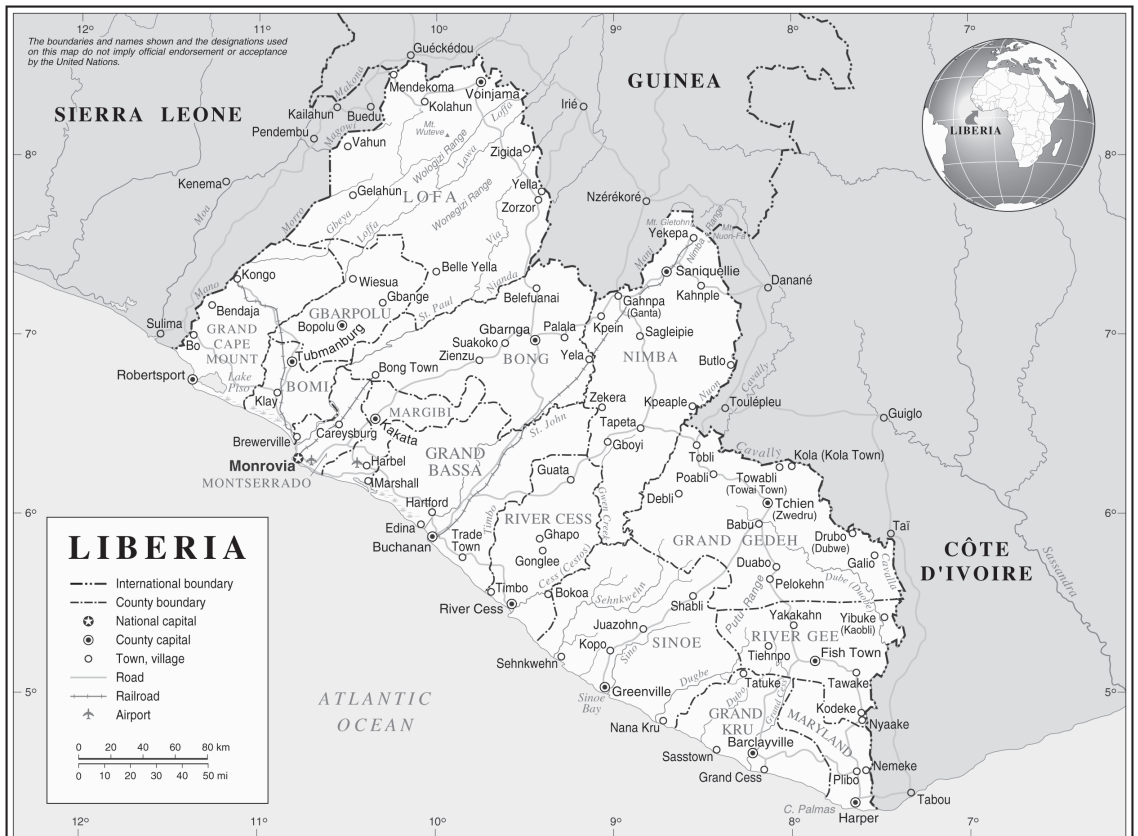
12°
11°
10°
9°
8°
7°

The boundaries and names shown and the designations used on this map do not imply official endorsement or acceptance by the United Nations.

Guéckédou
GUINEA
SIERRA LEONE
LIBERIA
Mendekoma
Voinjama
Kailahun
Kolahun
Irié
Pendembu
Buedu
Makona
Mt. Wuteve
Loffa
Moa
Vahun
Wologizi Range
Lawa
Zigida
Kenema
Gelahun
LOFA
Yella
Wonegizi Range
Zorzor
Nzérékoré
Mt. Gletohn
Mt. Nuon-Fé
Yekepa
Nimba Range
Mano
Via
Mano
Gbeya
Loffa
Kongo
Wiesua
Belle Yella
Saniquellie
Lofa
Gbange
Niandra
Mani
Danané
Bendaja
GBARPOLU
Belefuanai
Gahnpa (Ganta)
Kahnple
Sulima
GRAND CAPE MOUNT
Bopolu
St. Paul
Gbarnga
Palala
Kpein
Sagleipie
Bo
Tubmanburg
Suakoko
BONG
Yela
NIMBA
Butlo
Zienzu
Robertsport
Lake Piso
BOMI
Bong Town
Cavally
Zekera
Nuon
Klay
Kpeaple
Toulépleu
MARGIBI
Guiglo
Tapeta
Careysburg
Brewerville
Kakata
St. John
Gboyi
Cavally
Kola (Kola Town)
GRAND BASSA
Monrovia
Harbel
Tobli
MONTSERRADO
Poabli
Towabli (Towai Town)
Marshall
Guata
Hartford
Debli
Tchien (Zwedru)
Timbo
Cestos
Edina
Trade Town
RIVER CESS
Babu
Drubo (Dubwe)
Taï
Buchanan
Ghapo
GRAND GEDEH
Galio
CÔTE D'IVOIRE
Gonglee
Duabo
Cavally
Dube
Timbo
Cess
Pelokehn
Sassandra
River Cess
Bokoa
Sehnkwehn
Shabli
Putu Range
Yakakahn
Yibuke (Kaobli)
Juazohn
RIVER GEE
Duobe
Kopo
SINOE
Tiehnpo
Fish Town
Sehnkwehn
Sinoe
Tatuke
Tawake
Sinoe Bay
Greenville
Dugbe
Dubo
GRAND KRU
Kodeke
Nyaake
MARYLAND
Nana Kru
Barclayville
Sasstown
Nemeke
Grand Cess
Plibo
Tabou
C. Palmas
Harper
ATLANTIC OCEAN

LIBERIA
International boundary
County boundary
National capital
County capital
Town, village
Road
Railroad
Airport

0 20 40 60 80 km
0 10 20 30 40 50 mi

8°
7°
6°
5°